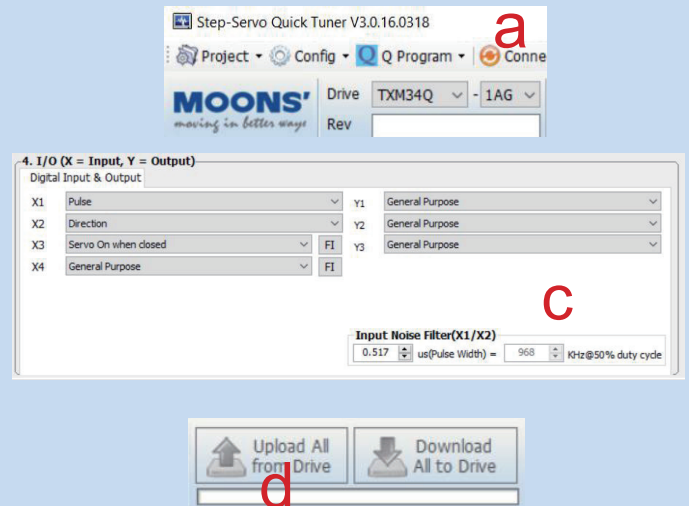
Step-Servo Quick Tuner V3.0.16.0318

a

Project ▾ Config ▾ Q Program ▾ Conne

MOONS'
moving in better ways

Drive TXM34Q - 1AG
Rev

4. I/O (X = Input, Y = Output)
Digital Input & Output

| | | | | |
|---|---|---|---|---|
| X1 | Pulse | | Y1 | General Purpose |
| X2 | Direction | | Y2 | General Purpose |
| X3 | Servo On when closed | FI | Y3 | General Purpose |
| X4 | General Purpose | FI | | |

c

Input Noise Filter(X1/X2)
0.517 us(Pulse Width) = 968 KHz@50% duty cycle

Upload All from Drive

Download All to Drive

d